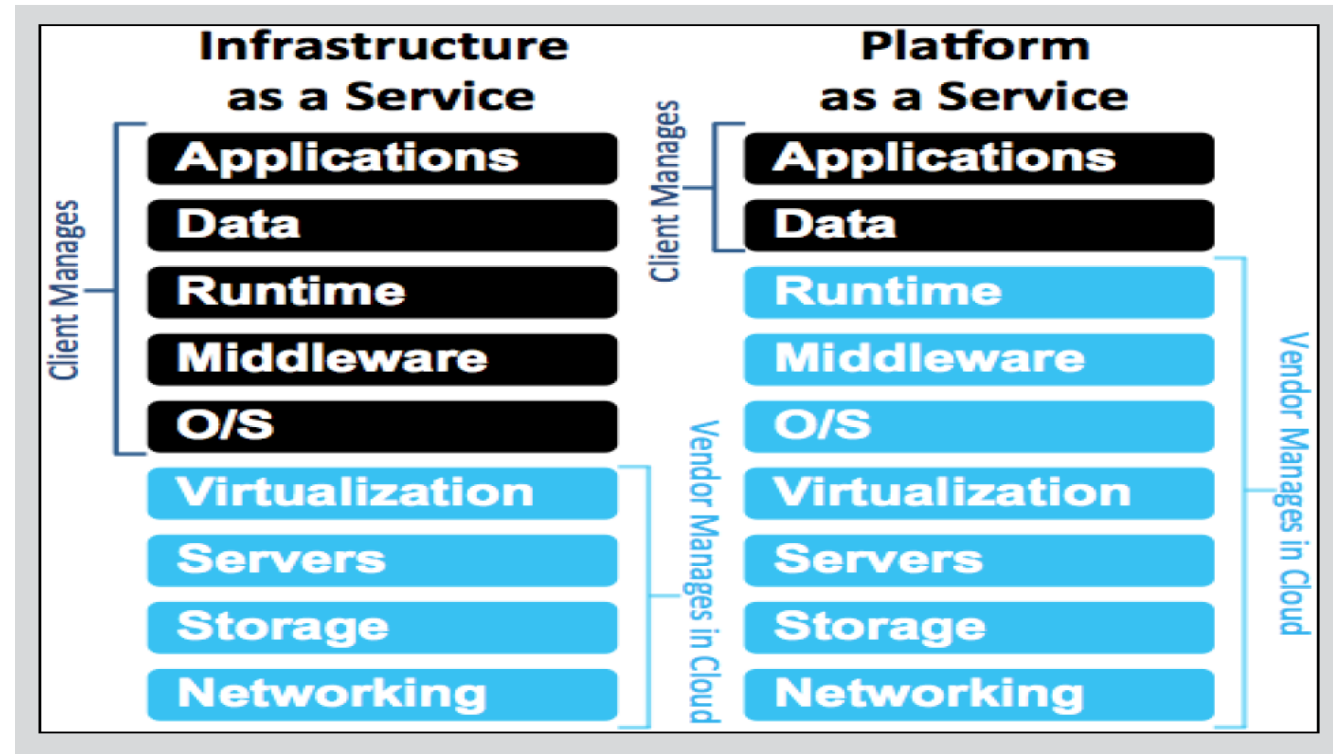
Infrastructure as a Service

Client Manages

Applications
Data
Runtime
Middleware
O/S
Virtualization
Servers
Storage
Networking

Vendor Manages in Cloud

Platform as a Service

Client Manages

Applications
Data
Runtime
Middleware
O/S
Virtualization
Servers
Storage
Networking

Vendor Manages in Cloud